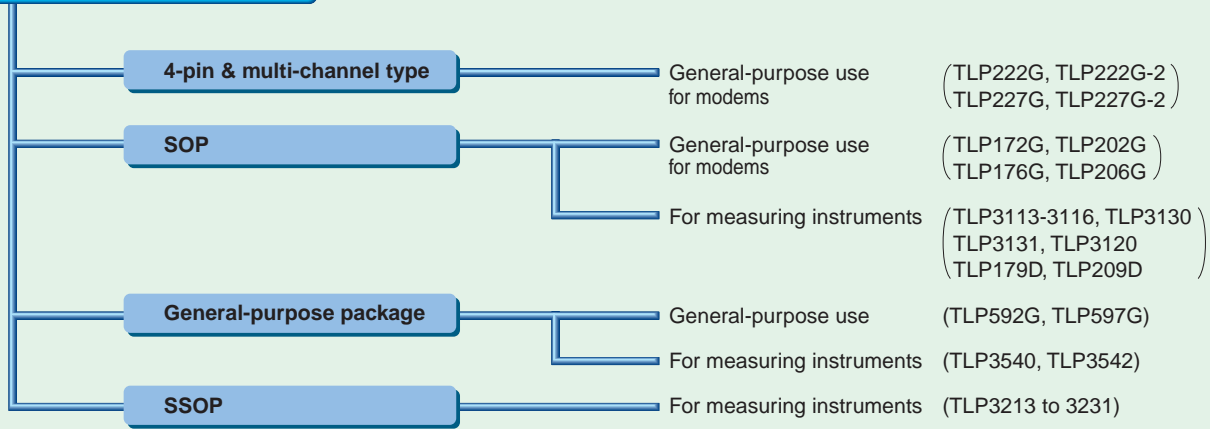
4-pin & multi-channel type

General-purpose use for modems

(TLP222G, TLP222G-2 TLP227G, TLP227G-2)

SOP

General-purpose use for modems

(TLP172G, TLP202G TLP176G, TLP206G)

For measuring instruments

(TLP3113-3116, TLP3130 TLP3131, TLP3120 TLP179D, TLP209D)

General-purpose package

General-purpose use

(TLP592G, TLP597G)

For measuring instruments

(TLP3540, TLP3542)

SSOP

For measuring instruments

(TLP3213 to 3231)